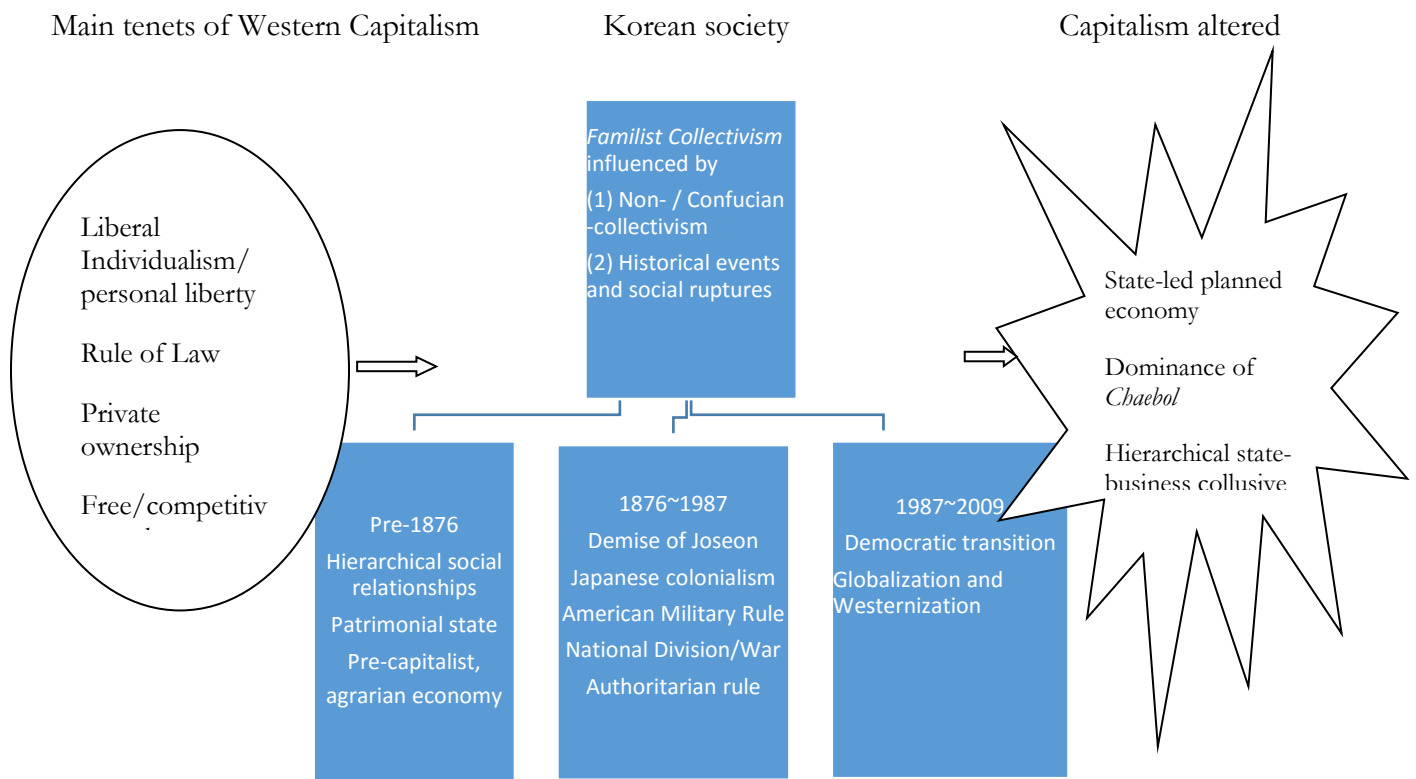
Main tenets of Western Capitalism

Korean society

Capitalism altered

Liberal Individualism/ personal liberty

Rule of Law

Private ownership

Free/competitiv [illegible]

*Familist Collectivism* influenced by

(1) Non- / Confucian -collectivism

(2) Historical events and social ruptures

State-led planned economy

Dominance of *Chaebol*

Hierarchical state-business collusive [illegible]

Pre-1876
Hierarchical social relationships
Patrimonial state
Pre-capitalist, agrarian economy

1876~1987
Demise of Joseon
Japanese colonialism
American Military Rule
National Division/War
Authoritarian rule

1987~2009
Democratic transition
Globalization and Westernization